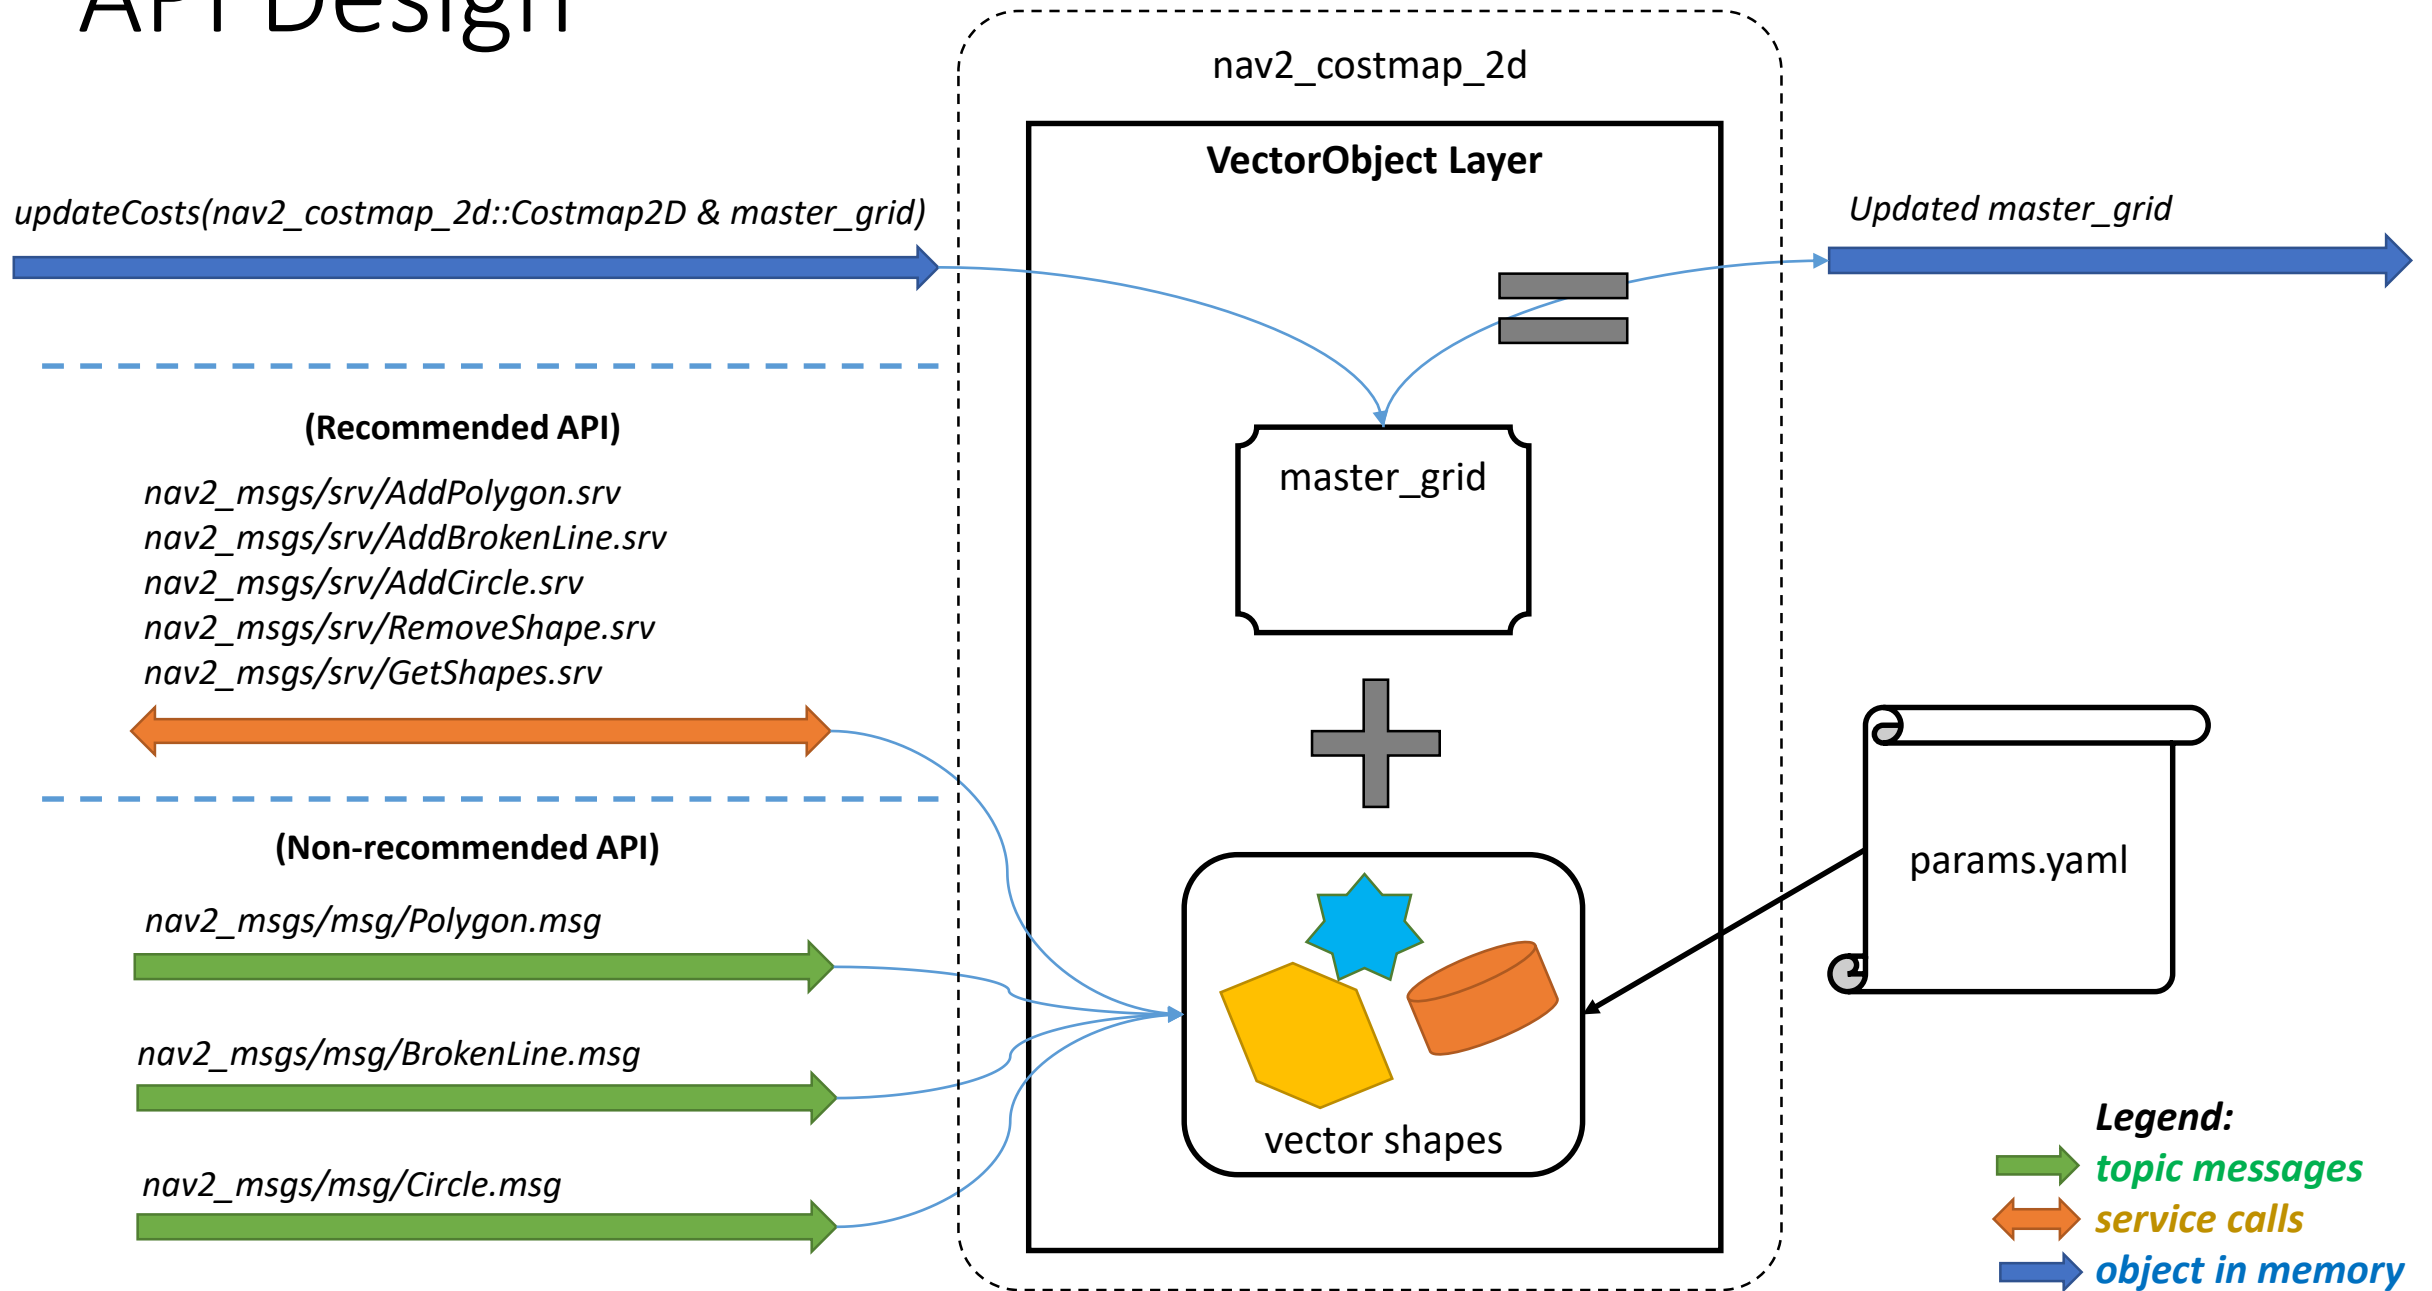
API Design

nav2_costmap_2d

VectorObject Layer

updateCosts(nav2_costmap_2d::Costmap2D & master_grid)

Updated master_grid

(Recommended API)

nav2_msgs/srv/AddPolygon.srv
nav2_msgs/srv/AddBrokenLine.srv
nav2_msgs/srv/AddCircle.srv
nav2_msgs/srv/RemoveShape.srv
nav2_msgs/srv/GetShapes.srv

master_grid

(Non-recommended API)

nav2_msgs/msg/Polygon.msg

nav2_msgs/msg/BrokenLine.msg

nav2_msgs/msg/Circle.msg

params.yaml

vector shapes

Legend:
topic messages
service calls
object in memory